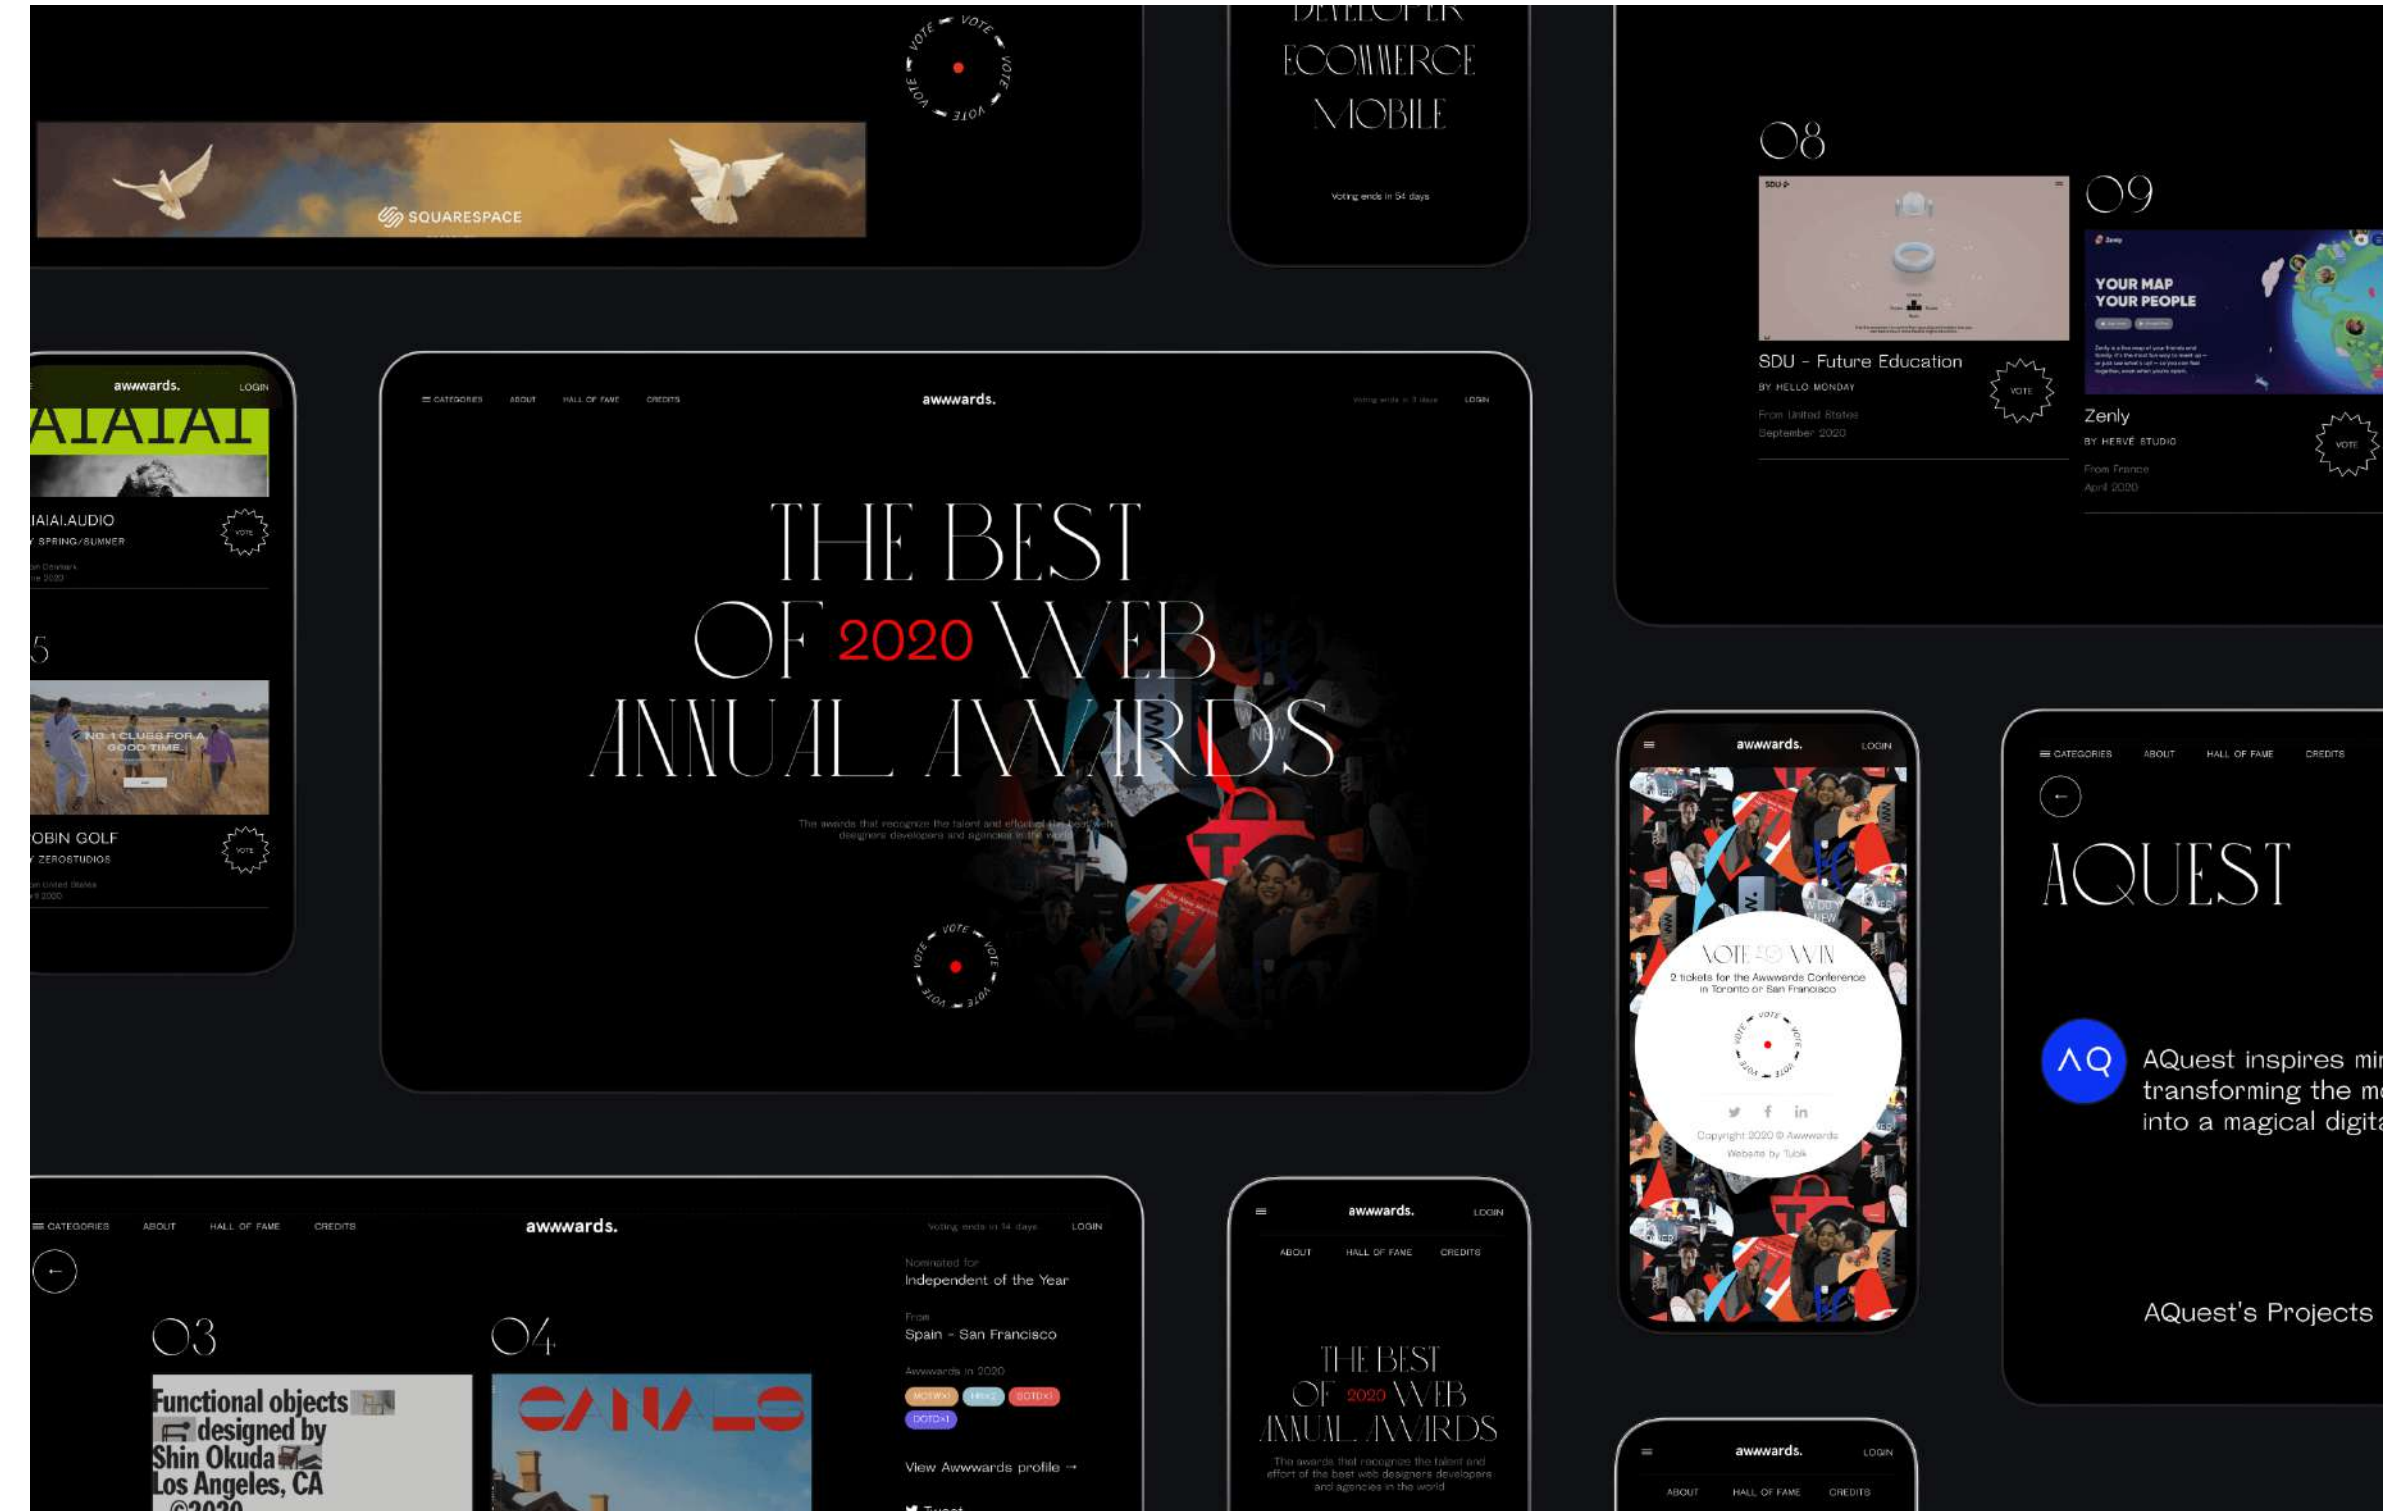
VOTE VOTE VOTE VOTE

SQUARESPACE

DEVELOPER
ECOMMERCE
MOBILE

Voting ends in 54 days

08

SDU - Future Education
BY HELLO MONDAY
From United States
September 2020

VOTE

09

YOUR MAP
YOUR PEOPLE

Zenly
BY HERVÉ STUDIO
From France
April 2020

VOTE

awwwards. LOGIN

AIAIAI

IAIAI.AUDIO
SPRING/SUMMER

VOTE

5

NO.1 CLUBS FOR A GOOD TIME.

OBIN GOLF
ZEROSTUDIOS

VOTE

CATEGORIES ABOUT HALL OF FAME CREDITS awwwards. Voting ends in 3 days LOGIN

THE BEST
OF 2020 WEB
ANNUAL AWARDS

The awards that recognize the talent and effort of the best web designers developers and agencies in the world

VOTE VOTE VOTE VOTE

awwwards. LOGIN

VOTE TO WIN
2 tickets for the Awwwards Conference in Toronto or San Francisco

VOTE VOTE VOTE VOTE

Copyright 2020 © Awwwards
Website by Tubik

CATEGORIES ABOUT HALL OF FAME CREDITS

AQUEST

AQ

AQuest inspires mi
transforming the m
into a magical digit

AQuest's Projects

CATEGORIES ABOUT HALL OF FAME CREDITS awwwards. Voting ends in 14 days LOGIN

Nominated for
Independent of the Year

From
Spain - San Francisco

Awwwards in 2020

View Awwwards profile →

Tweet

03

Functional objects designed by Shin Okuda Los Angeles, CA ©2020

04

CANALS

awwwards. LOGIN

ABOUT HALL OF FAME CREDITS

THE BEST
OF 2020 WEB
ANNUAL AWARDS

The awards that recognize the talent and effort of the best web designers developers and agencies in the world

awwwards. LOGIN

ABOUT HALL OF FAME CREDITS